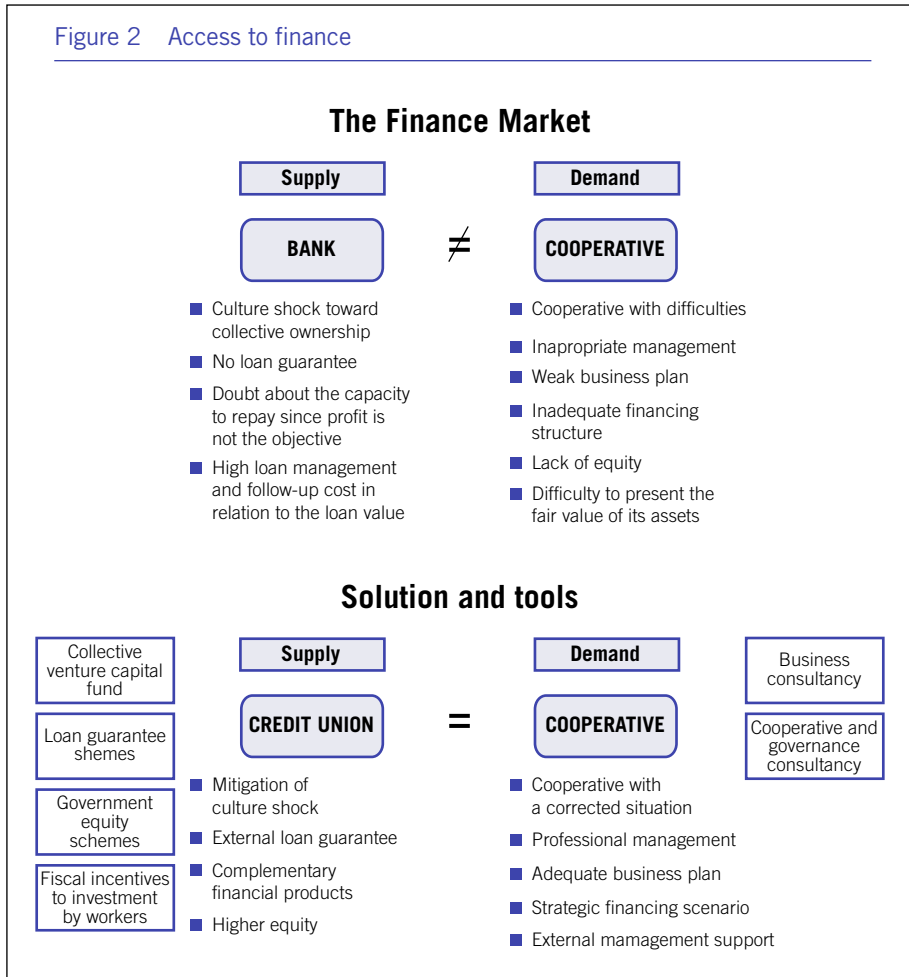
Figure 2 Access to finance

The Finance Market

Supply

Demand

BANK

$\neq$

COOPERATIVE

- Culture shock toward collective ownership
- No loan guarantee
- Doubt about the capacity to repay since profit is not the objective
- High loan management and follow-up cost in relation to the loan value

- Cooperative with difficulties
- Inapropriate management
- Weak business plan
- Inadequate financing structure
- Lack of equity
- Difficulty to present the fair value of its assets

Solution and tools

Collective venture capital fund

Loan guarantee shemes

Government equity schemes

Fiscal incentives to investment by workers

Supply

CREDIT UNION

=

Demand

COOPERATIVE

Business consultancy

Cooperative and governance consultancy

- Mitigation of culture shock
- External loan guarantee
- Complementary financial products
- Higher equity

- Cooperative with a corrected situation
- Professional management
- Adequate business plan
- Strategic financing scenario
- External mamagement support